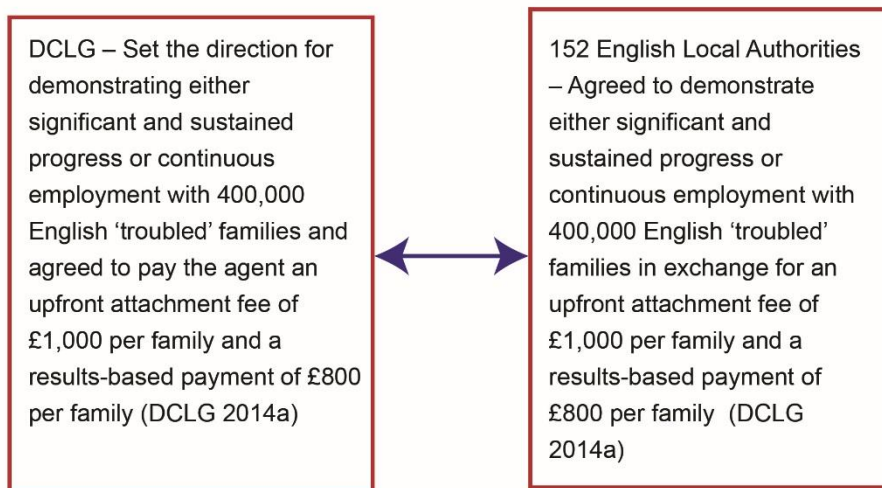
DCLG – Set the direction for demonstrating either significant and sustained progress or continuous employment with 400,000 English ‘troubled’ families and agreed to pay the agent an upfront attachment fee of £1,000 per family and a results-based payment of £800 per family (DCLG 2014a)

152 English Local Authorities – Agreed to demonstrate either significant and sustained progress or continuous employment with 400,000 English ‘troubled’ families in exchange for an upfront attachment fee of £1,000 per family and a results-based payment of £800 per family (DCLG 2014a)